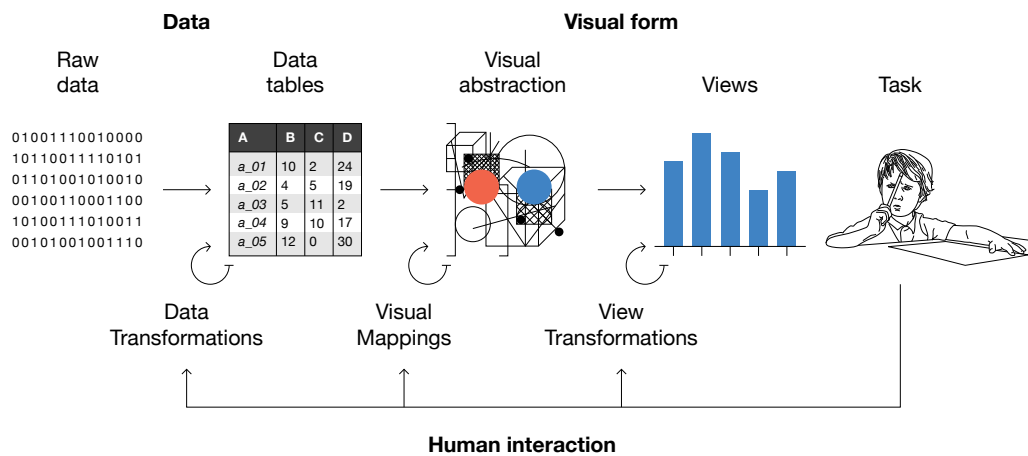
**Data**

**Visual form**

Raw data

Data tables

Visual abstraction

Views

Task

01001110010000
10110011110101
01101001010010
00100110001100
10100111010011
00101001001110

| A | B | C | D |
|---|---|---|---|
| a_01 | 10 | 2 | 24 |
| a_02 | 4 | 5 | 19 |
| a_03 | 5 | 11 | 2 |
| a_04 | 9 | 10 | 17 |
| a_05 | 12 | 0 | 30 |

Data Transformations

Visual Mappings

View Transformations

**Human interaction**